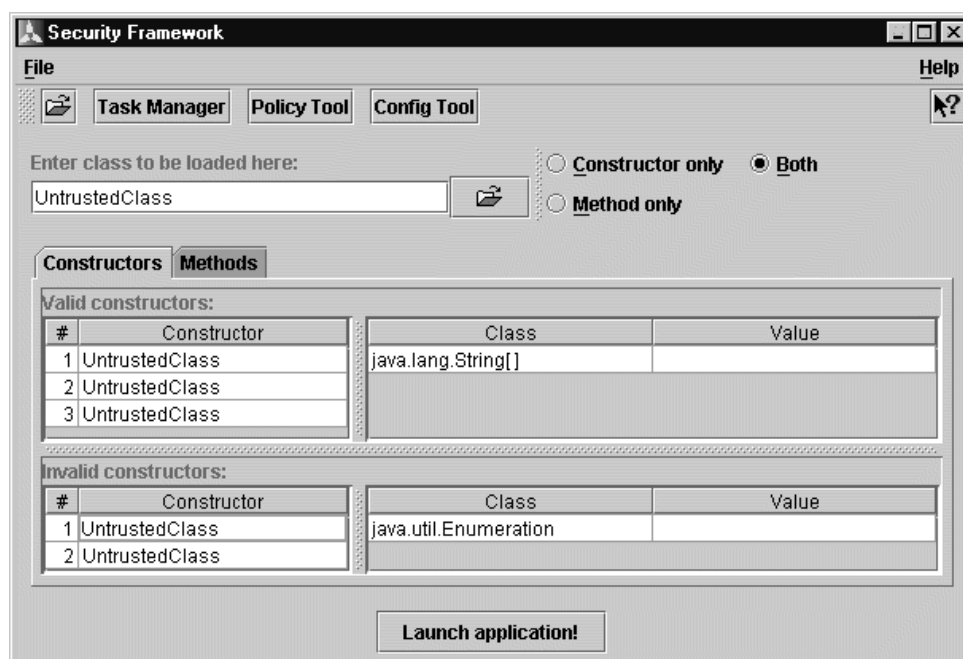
Security Framework

File

Help

Task Manager

Policy Tool

Config Tool

Enter class to be loaded here:

UntrustedClass

Constructor only

Both

Method only

Constructors

Methods

Valid constructors:

| # | Constructor |
|---|---|
| 1 | UntrustedClass |
| 2 | UntrustedClass |
| 3 | UntrustedClass |

| Class | Value |
|---|---|
| java.lang.String[] | |

Invalid constructors:

| # | Constructor |
|---|---|
| 1 | UntrustedClass |
| 2 | UntrustedClass |

| Class | Value |
|---|---|
| java.util.Enumeration | |

Launch application!